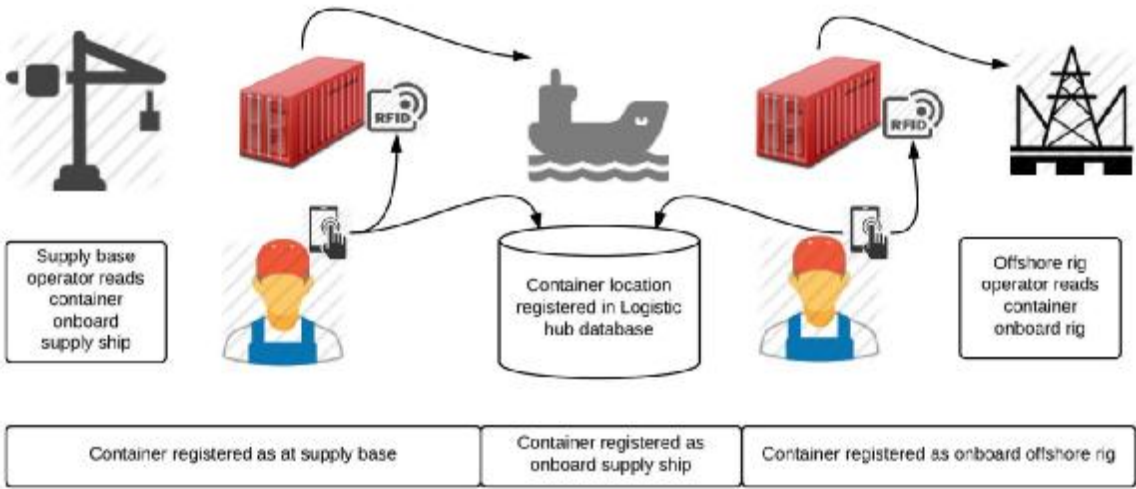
RFID

RFID

Supply base operator reads container onboard supply ship

Container location registered in Logistic hub database

Offshore rig operator reads container onboard rig

Container registered as at supply base

Container registered as onboard supply ship

Container registered as onboard offshore rig